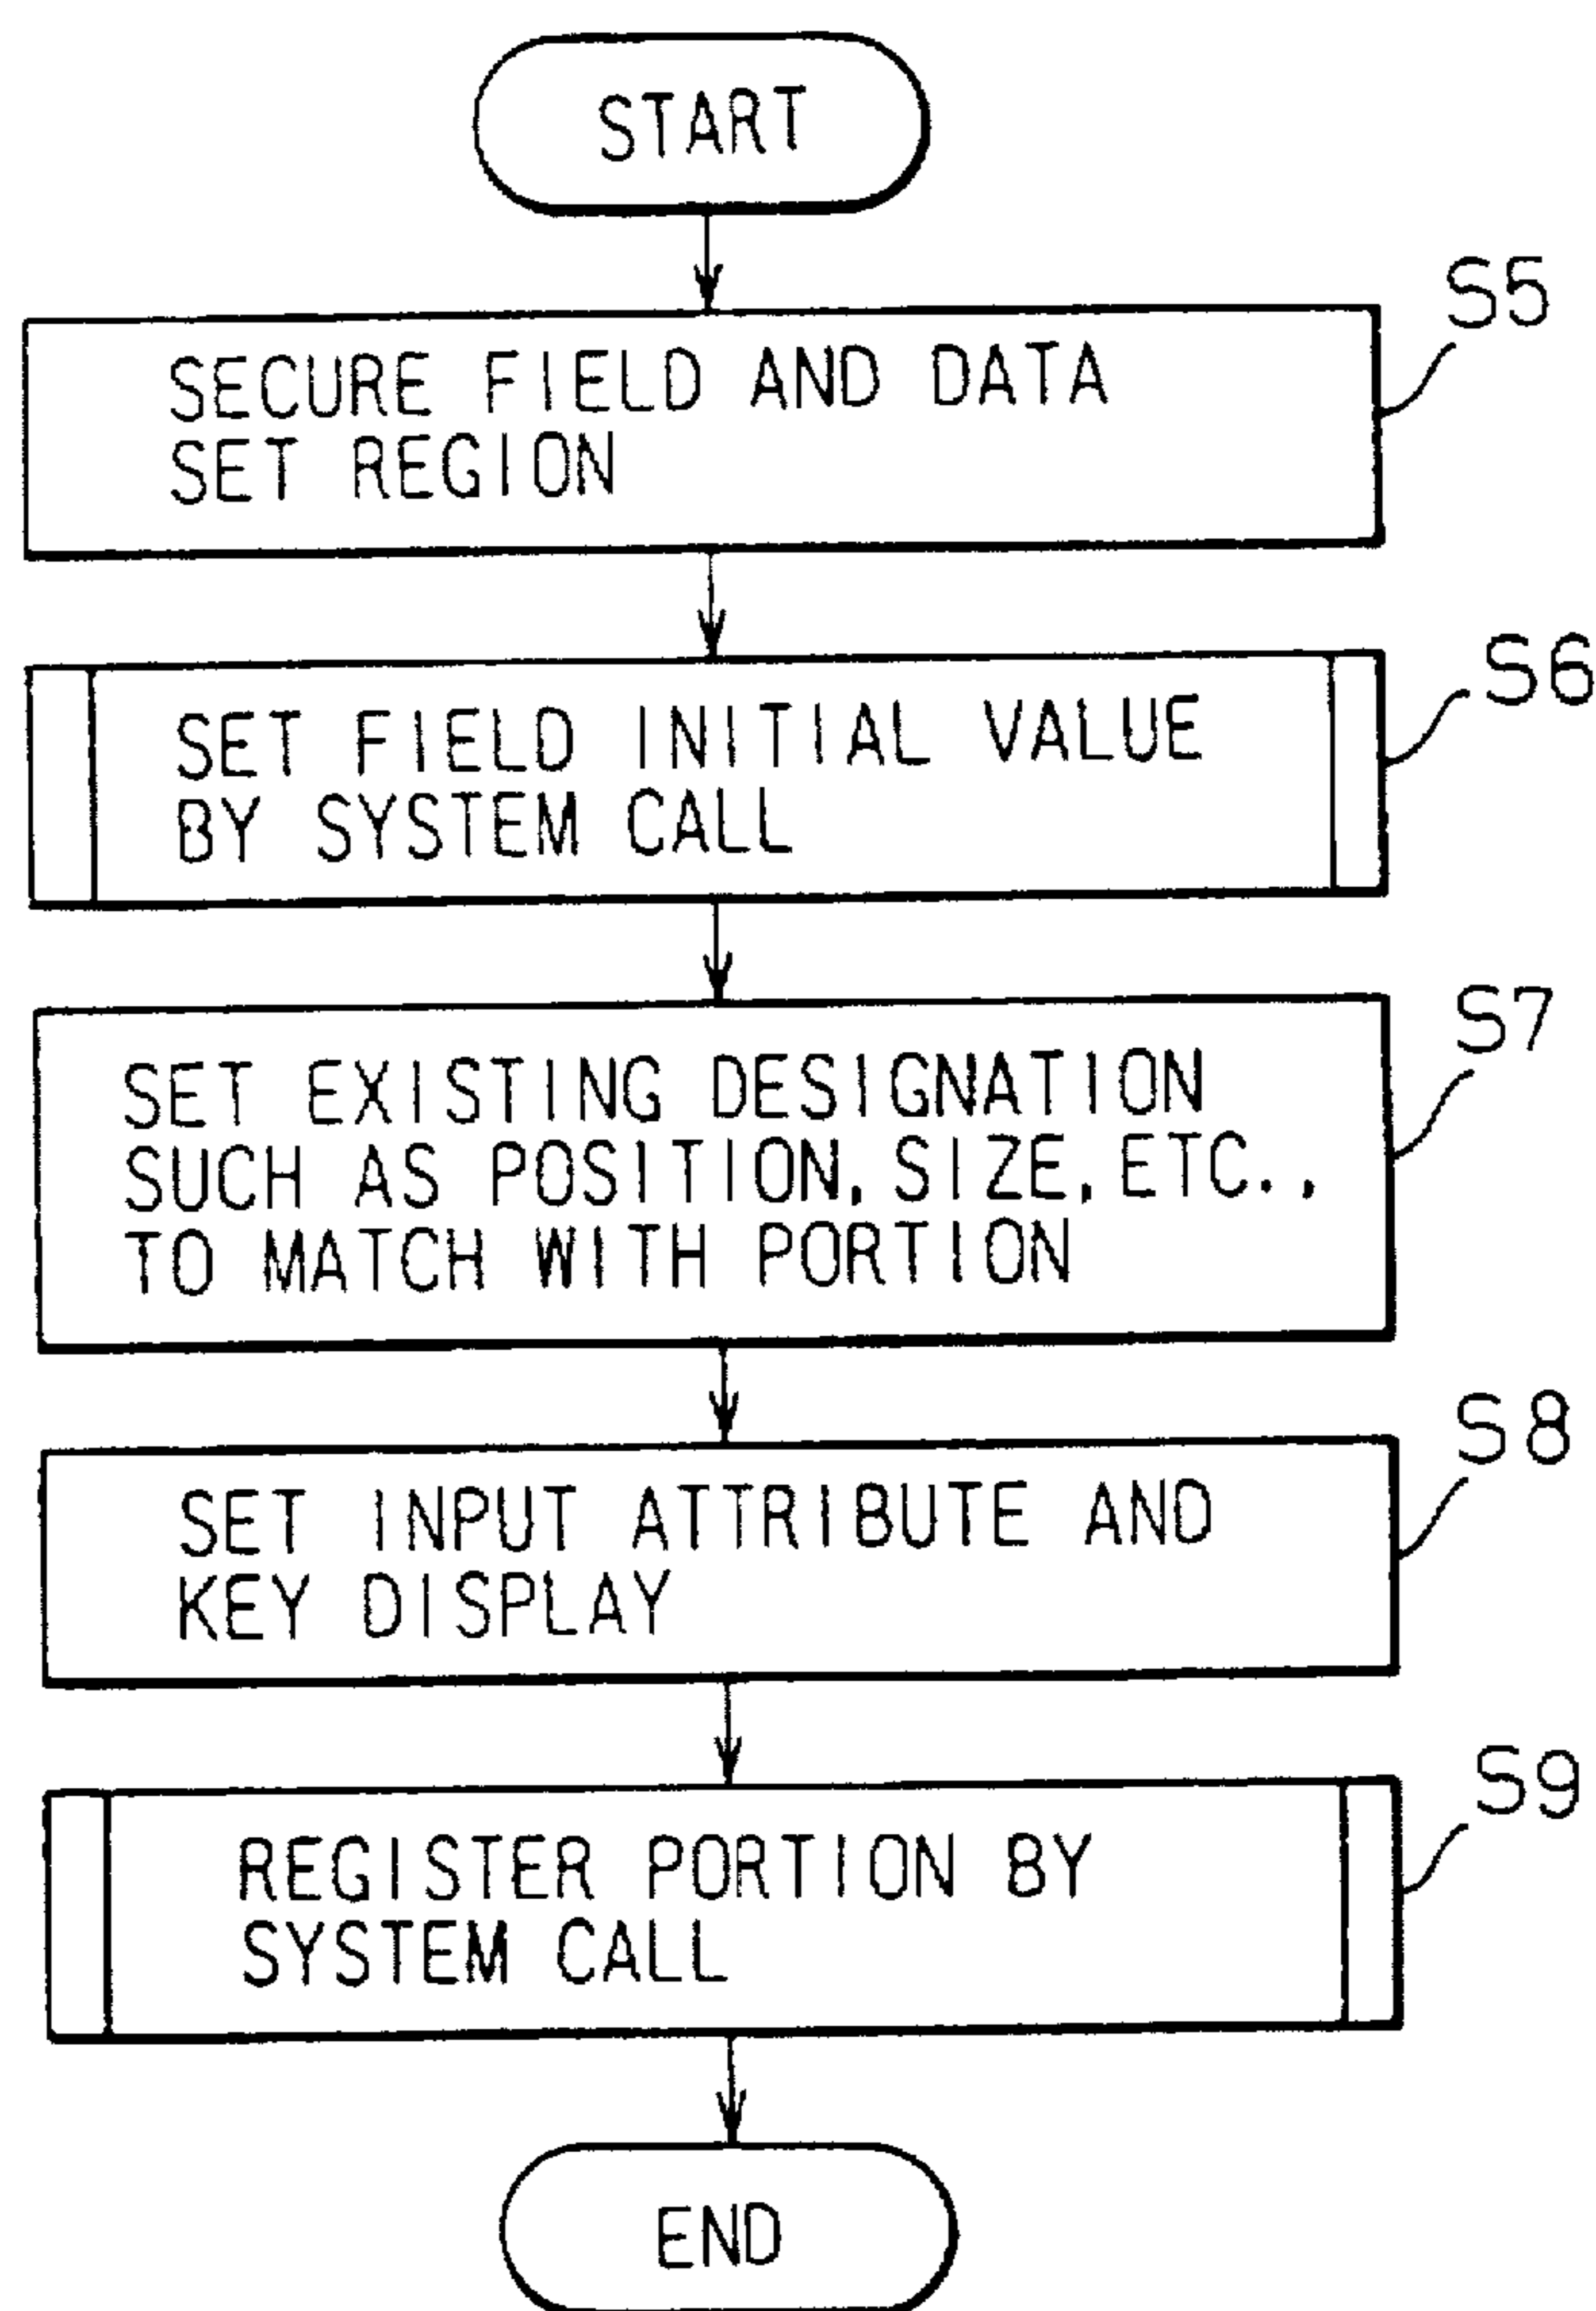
START

SECURE FIELD AND DATA SET REGION

S5

SET FIELD INITIAL VALUE BY SYSTEM CALL

S6

SET EXISTING DESIGNATION SUCH AS POSITION, SIZE, ETC., TO MATCH WITH PORTION

S7

SET INPUT ATTRIBUTE AND KEY DISPLAY

S8

REGISTER PORTION BY SYSTEM CALL

S9

END